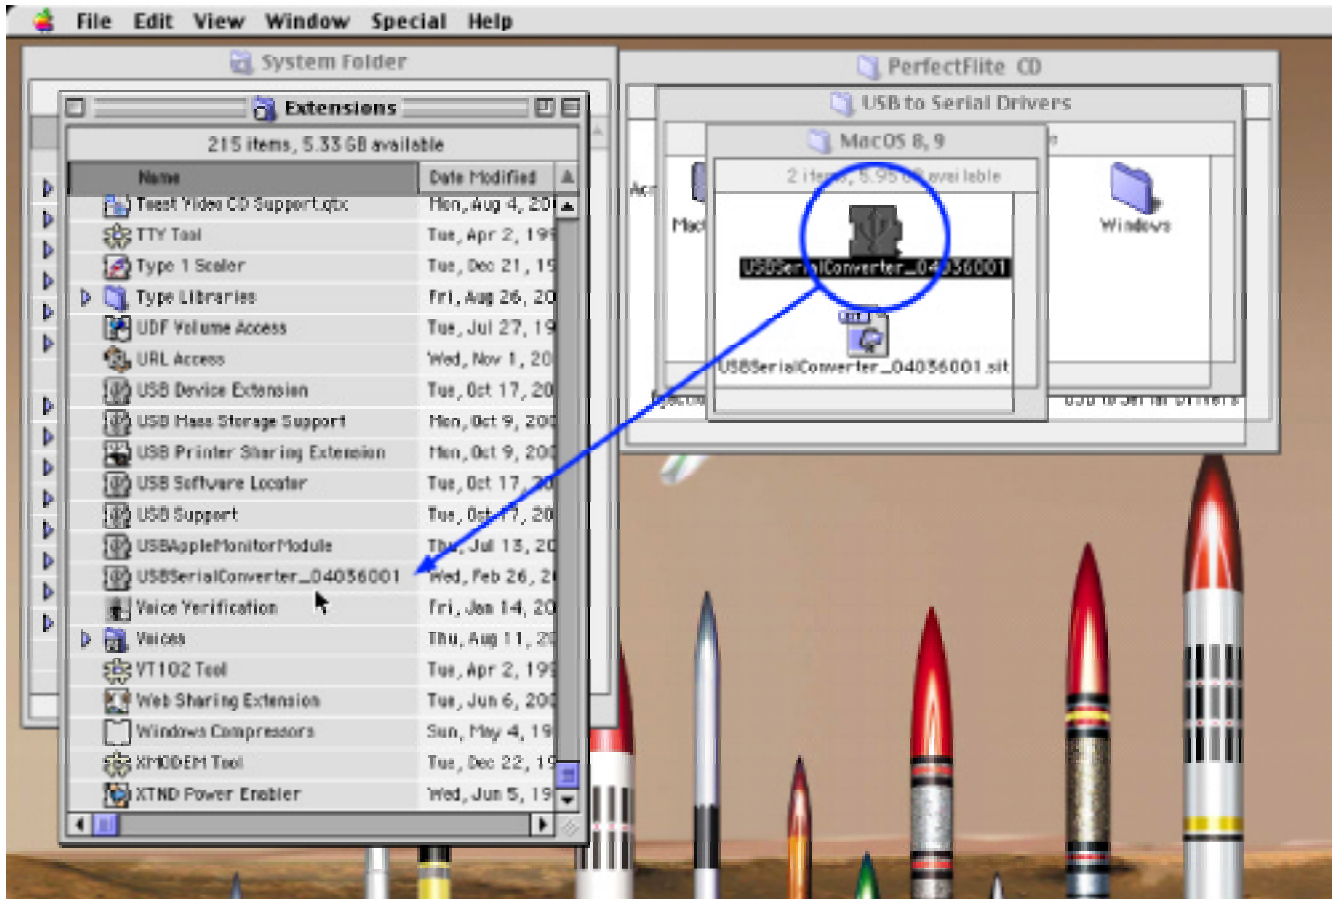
File Edit View Window Special Help

System Folder

Extensions

215 items, 5.33 GB available

| Name | Date Modified |
|---|---|
| Toast Video CD Support.qtx | Mon, Aug 4, 20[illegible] |
| TTY Tool | Tue, Apr 2, 19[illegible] |
| Type 1 Scaler | Tue, Dec 21, 19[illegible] |
| Type Libraries | Fri, Aug 26, 20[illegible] |
| UDF Volume Access | Tue, Jul 27, 19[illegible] |
| URL Access | Wed, Nov 1, 20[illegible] |
| USB Device Extension | Tue, Oct 17, 20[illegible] |
| USB Mass Storage Support | Mon, Oct 9, 20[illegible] |
| USB Printer Sharing Extension | Mon, Oct 9, 20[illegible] |
| USB Software Locator | Tue, Oct 17, 20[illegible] |
| USB Support | Tue, Oct 17, 20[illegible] |
| USBAppleMonitorModule | Thu, Jul 13, 20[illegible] |
| USBSerialConverter_04036001 | Wed, Feb 26, 2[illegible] |
| Voice Verification | Fri, Jan 14, 20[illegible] |
| Voices | Thu, Aug 11, 2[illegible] |
| VT102 Tool | Tue, Apr 2, 19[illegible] |
| Web Sharing Extension | Tue, Jun 6, 20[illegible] |
| Windows Compressors | Sun, May 4, 19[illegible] |
| XMODEM Tool | Tue, Dec 22, 19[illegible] |
| XTND Power Enabler | Wed, Jun 5, 19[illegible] |

PerfectFlite CD

USB to Serial Drivers

MacOS 8, 9

2 items, 5.95 GB available

USBSerialConverter_04036001

USBSerialConverter_04036001.sit

Mac

Windows

USB to Serial Drivers